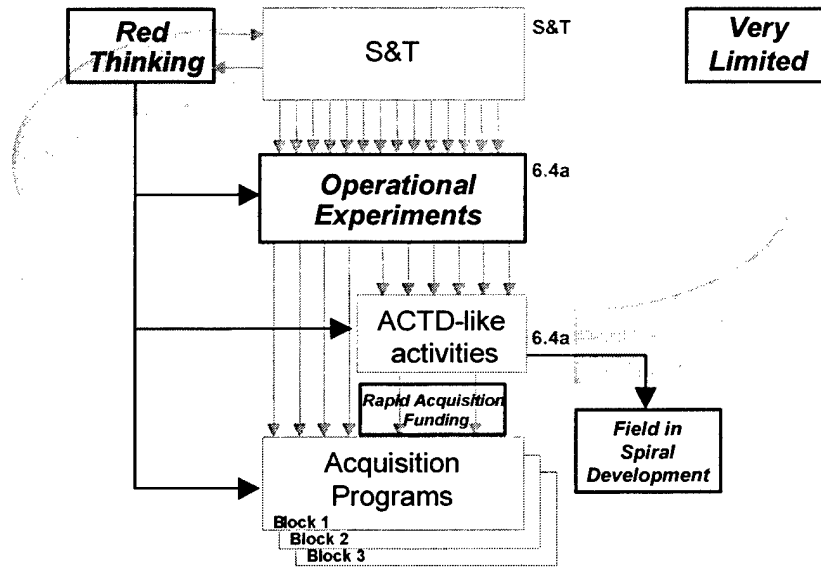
Red Thinking

S&T

S&T

Very Limited

Operational Experiments

6.4a

ACTD-like activities

6.4a

Rapid Acquisition Funding

Field in Spiral Development

Acquisition Programs

Block 1

Block 2

Block 3